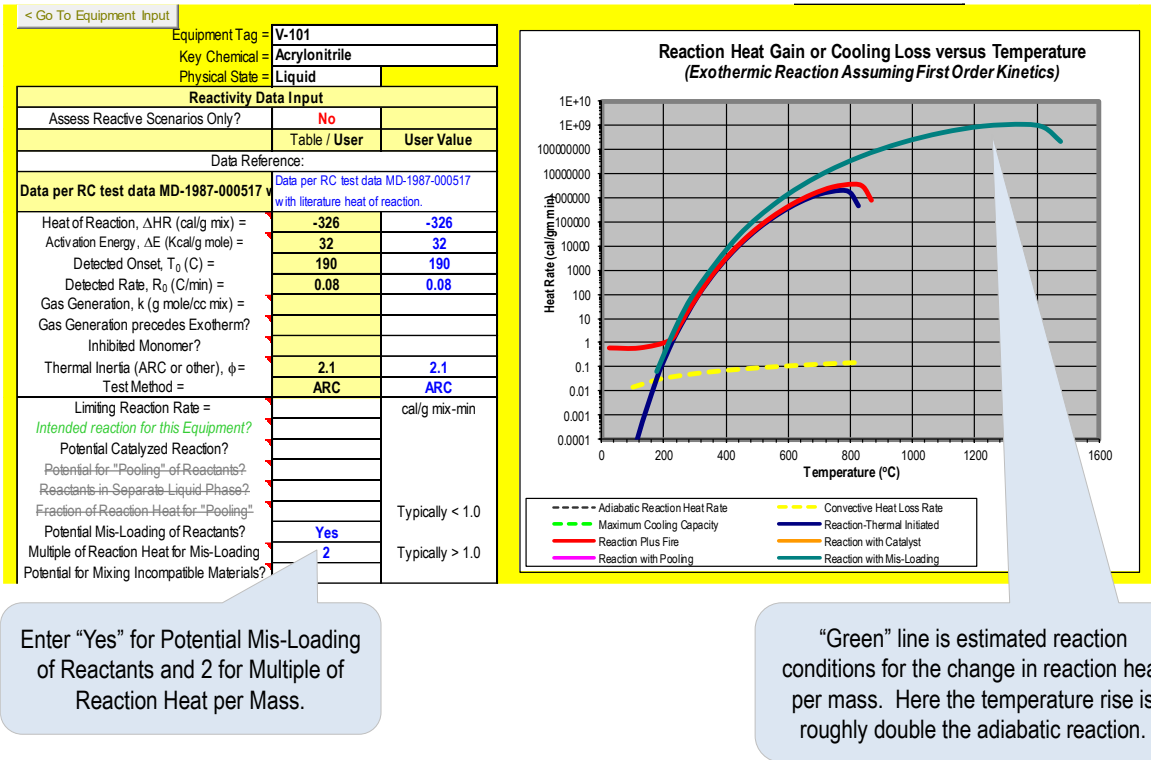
< Go To Equipment Input

| | | |
|---|---|---|
| Equipment Tag = | V-101 | |
| Key Chemical = | Acrylonitrile | |
| Physical State = | Liquid | |
| Reactivity Data Input | | |
| Assess Reactive Scenarios Only? | No | |
| | Table / User | User Value |
| Data Reference: | | |
| Data per RC test data MD-1987-000517 w | Data per RC test data MD-1987-000517 with literature heat of reaction. | |
| Heat of Reaction, $\Delta$HR (cal/g mix) = | -326 | -326 |
| Activation Energy, $\Delta$E (Kcal/g mole) = | 32 | 32 |
| Detected Onset, $T_0$ (C) = | 190 | 190 |
| Detected Rate, $R_0$ (C/min) = | 0.08 | 0.08 |
| Gas Generation, k (g mole/cc mix) = | | |
| Gas Generation precedes Exotherm? | | |
| Inhibited Monomer? | | |
| Thermal Inertia (ARC or other), $\phi$= | 2.1 | 2.1 |
| Test Method = | ARC | ARC |
| Limiting Reaction Rate = | | cal/g mix-min |
| Intended reaction for this Equipment? | | |
| Potential Catalyzed Reaction? | | |
| Potential for "Pooling" of Reactants? | | |
| Reactants in Separate Liquid Phase? | | |
| Fraction of Reaction Heat for "Pooling" | | Typically < 1.0 |
| Potential Mis-Loading of Reactants? | Yes | |
| Multiple of Reaction Heat for Mis-Loading | 2 | Typically > 1.0 |
| Potential for Mixing Incompatible Materials? | | |

Reaction Heat Gain or Cooling Loss versus Temperature
(Exothermic Reaction Assuming First Order Kinetics)

Heat Rate (cal/gm min)
1E+10
1E+09
100000000
10000000
1000000
100000
10000
1000
100
10
1
0.1
0.01
0.001
0.0001
0 200 400 600 800 1000 1200 1600
Temperature (ºC)

Adiabatic Reaction Heat Rate
Convective Heat Loss Rate
Maximum Cooling Capacity
Reaction-Thermal Initiated
Reaction Plus Fire
Reaction with Catalyst
Reaction with Pooling
Reaction with Mis-Loading

Enter "Yes" for Potential Mis-Loading of Reactants and 2 for Multiple of Reaction Heat per Mass.

"Green" line is estimated reaction conditions for the change in reaction hea per mass. Here the temperature rise is roughly double the adiabatic reaction.